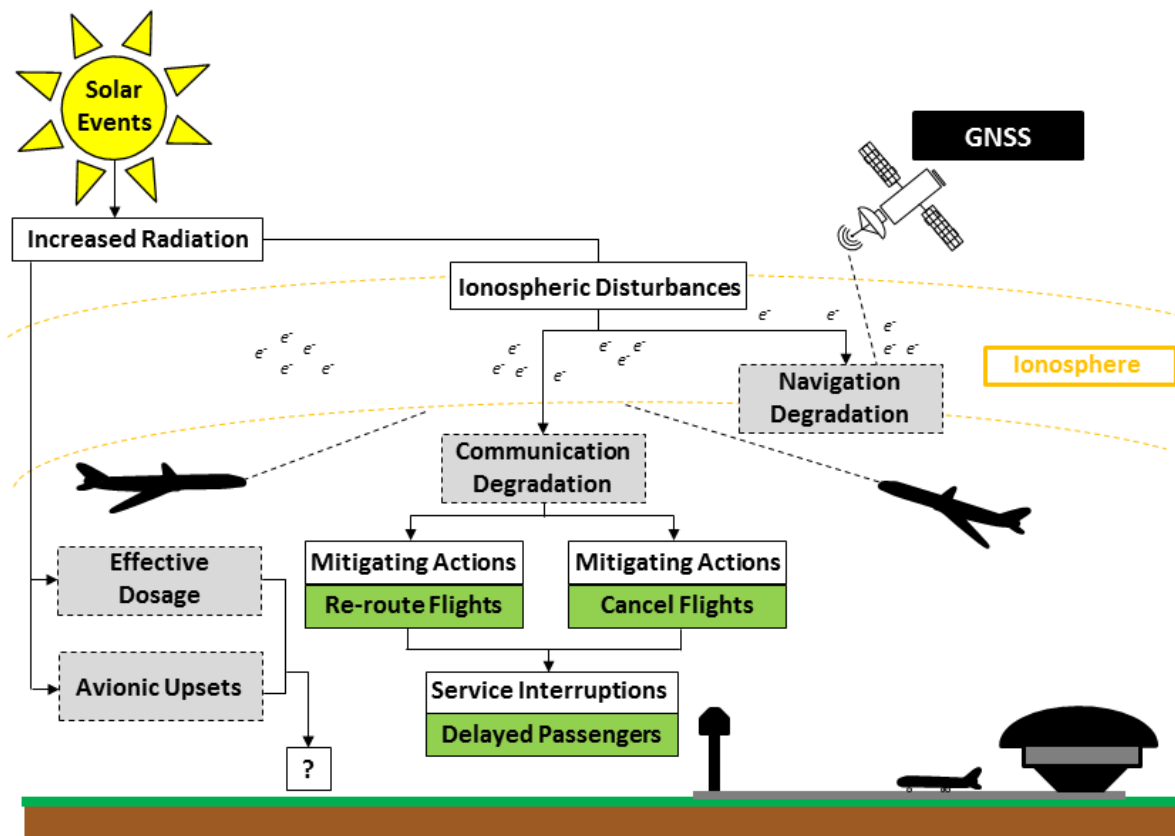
Solar Events

GNSS

Increased Radiation

Ionospheric Disturbances

$e^-$ $e^-$ $e^-$ $e^-$ $e^-$ $e^-$ $e^-$ $e^-$ $e^-$ $e^-$ $e^-$ $e^-$ $e^-$ $e^-$ $e^-$ $e^-$ $e^-$

Ionosphere

Navigation Degradation

Communication Degradation

Effective Dosage

Mitigating Actions
Re-route Flights

Mitigating Actions
Cancel Flights

Avionic Upsets

Service Interruptions
Delayed Passengers

?